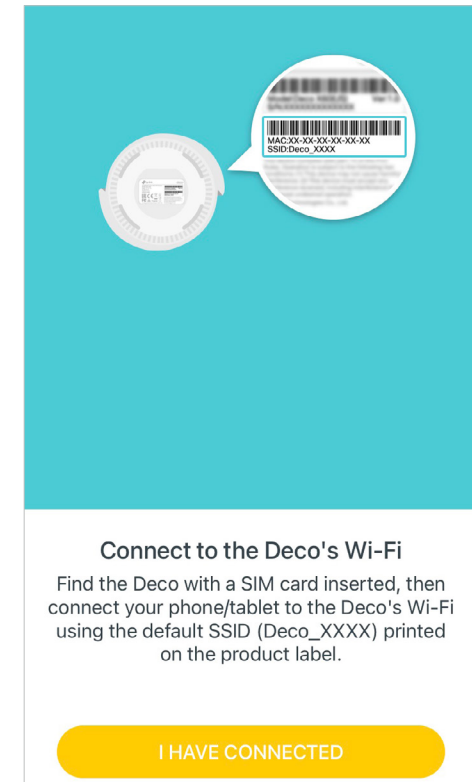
MAC:XX-XX-XX-XX-XX-XX
SSID:Deco_XXXX

Connect to the Deco's Wi-Fi

Find the Deco with a SIM card inserted, then connect your phone/tablet to the Deco's Wi-Fi using the default SSID (Deco_XXXX) printed on the product label.

I HAVE CONNECTED